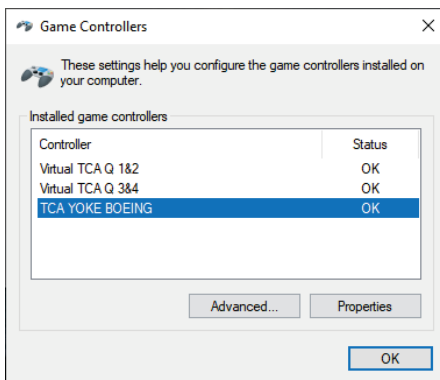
Game Controllers

These settings help you configure the game controllers installed on your computer.

Installed game controllers

| Controller | Status |
|---|---|
| Virtual TCA Q 1&2 | OK |
| Virtual TCA Q 3&4 | OK |
| TCA YOKE BOEING | OK |

Advanced...
Properties

OK